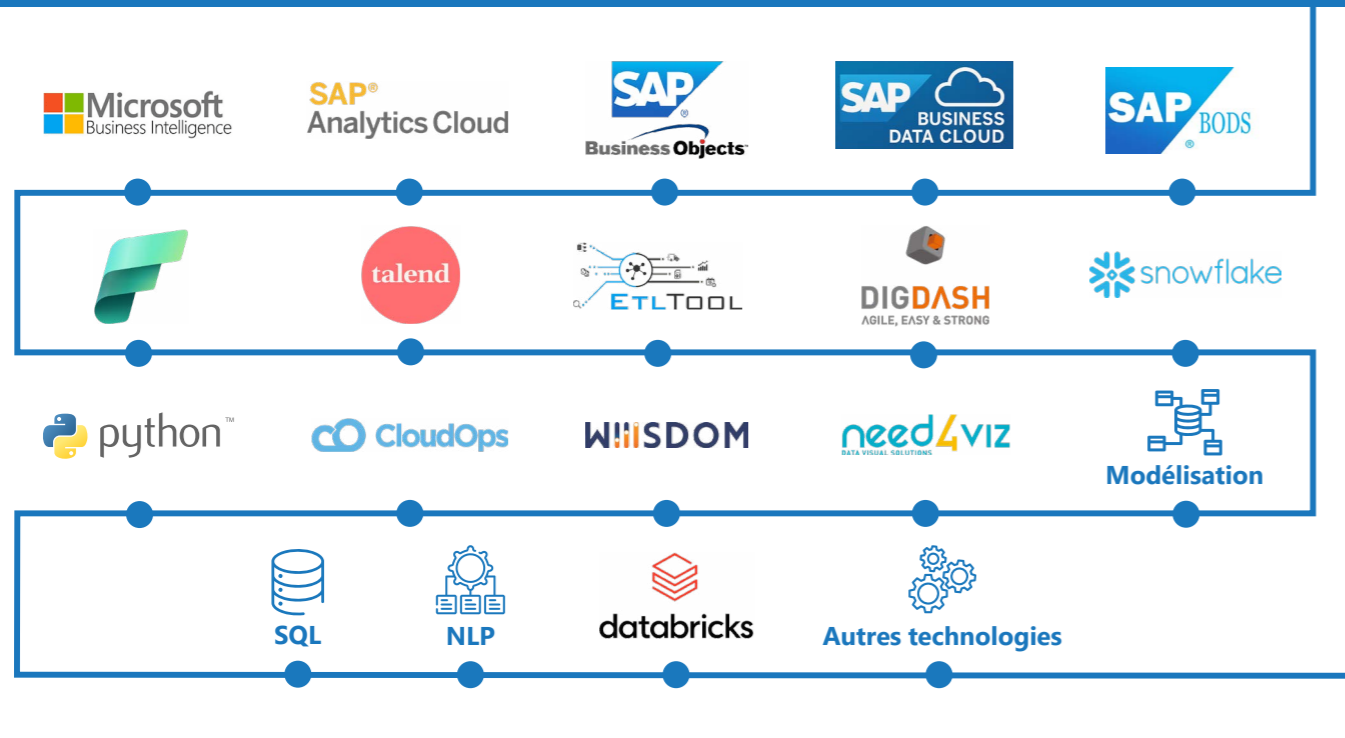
Microsoft
Business Intelligence

SAP®
Analytics Cloud

SAP®
Business Objects

SAP
BUSINESS
DATA CLOUD

SAP
BODS
®

talend

ETLTOOL

DIGDASH
AGILE, EASY & STRONG

snowflake

python™

CloudOps

WIIISDOM

need4viz
DATA VISUAL SOLUTIONS

Modélisation

SQL

NLP

databricks

Autres technologies